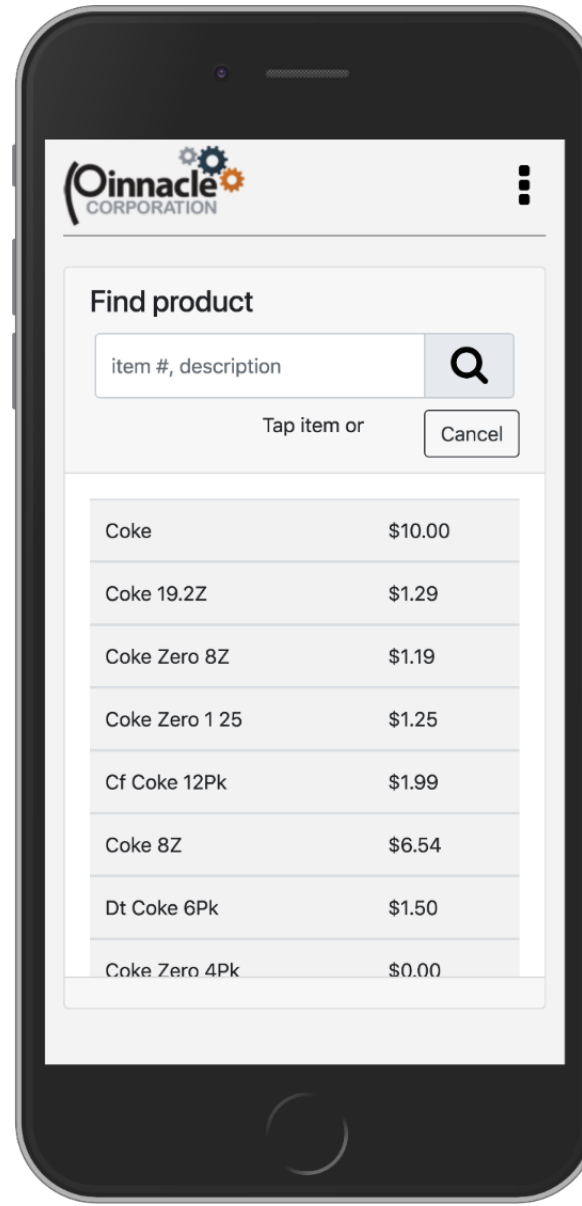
Pinnacle CORPORATION

Find product

item #, description

Tap item or Cancel

| | |
|---|---|
| Coke | $10.00 |
| Coke 19.2Z | $1.29 |
| Coke Zero 8Z | $1.19 |
| Coke Zero 1 25 | $1.25 |
| Cf Coke 12Pk | $1.99 |
| Coke 8Z | $6.54 |
| Dt Coke 6Pk | $1.50 |
| Coke Zero 4Pk | $0.00 |